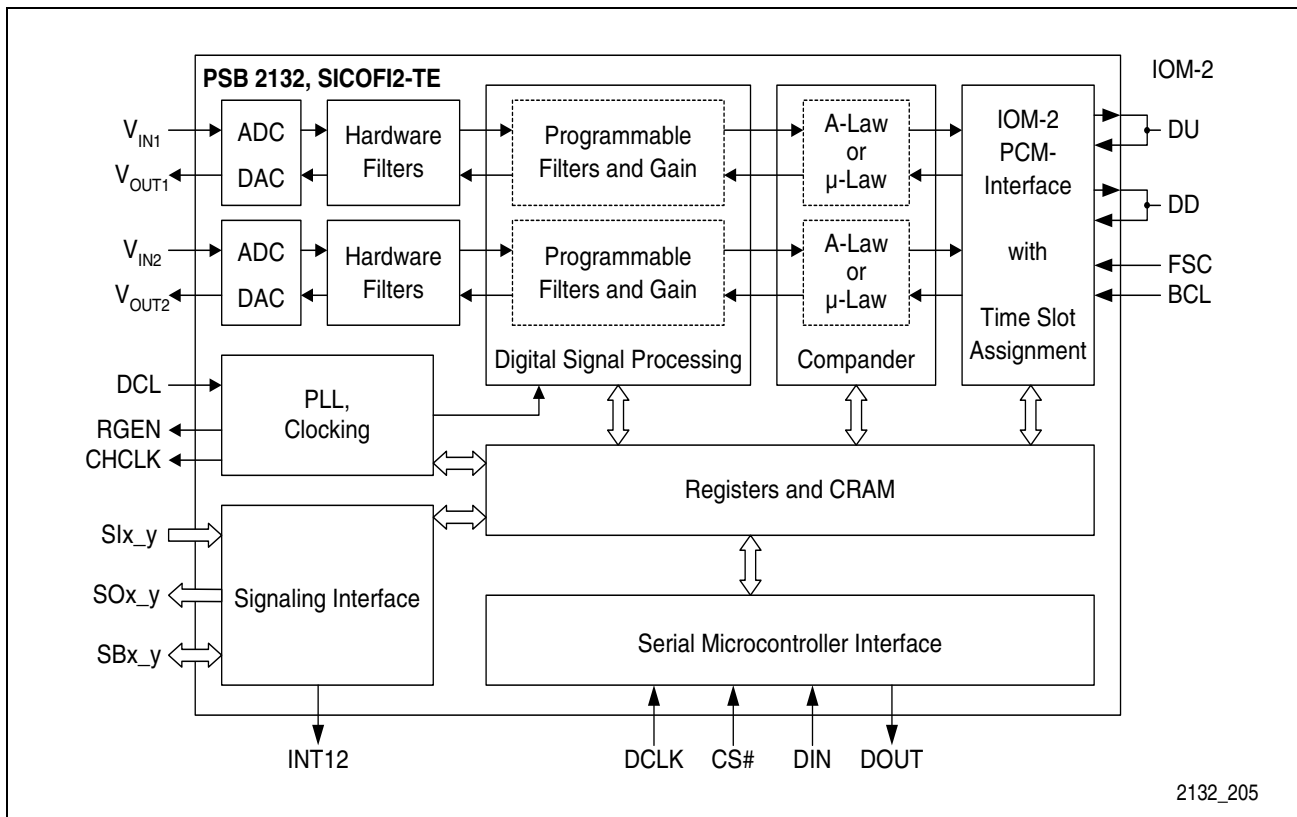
PSB 2132, SICOFI2-TE

IOM-2

$V_{IN1}$

$V_{OUT1}$

ADC

DAC

Hardware Filters

Programmable Filters and Gain

A-Law or µ-Law

IOM-2 PCM-Interface with Time Slot Assignment

DU

DD

$V_{IN2}$

$V_{OUT2}$

ADC

DAC

Hardware Filters

Programmable Filters and Gain

A-Law or µ-Law

FSC

BCL

Digital Signal Processing

Compander

DCL

RGEN

CHCLK

PLL, Clocking

Registers and CRAM

SIx_y

SOx_y

SBx_y

Signaling Interface

Serial Microcontroller Interface

INT12

DCLK

CS#

DIN

DOUT

2132_205